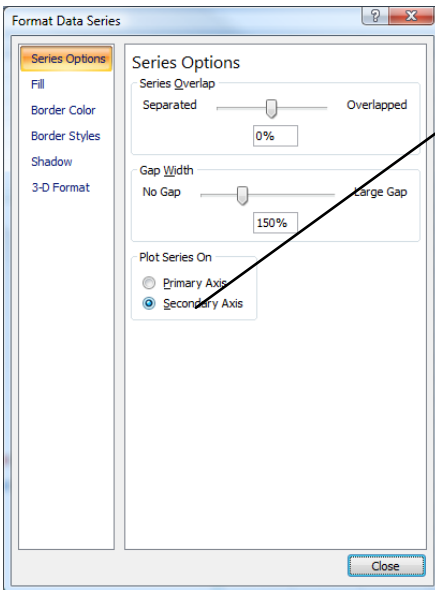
Format Data Series

?

Series Options
Fill
Border Color
Border Styles
Shadow
3-D Format

Series Options

Series Overlap
Separated
Overlapped
0%

Gap Width
No Gap
Large Gap
150%

Plot Series On
Primary Axis
Secondary Axis

Close